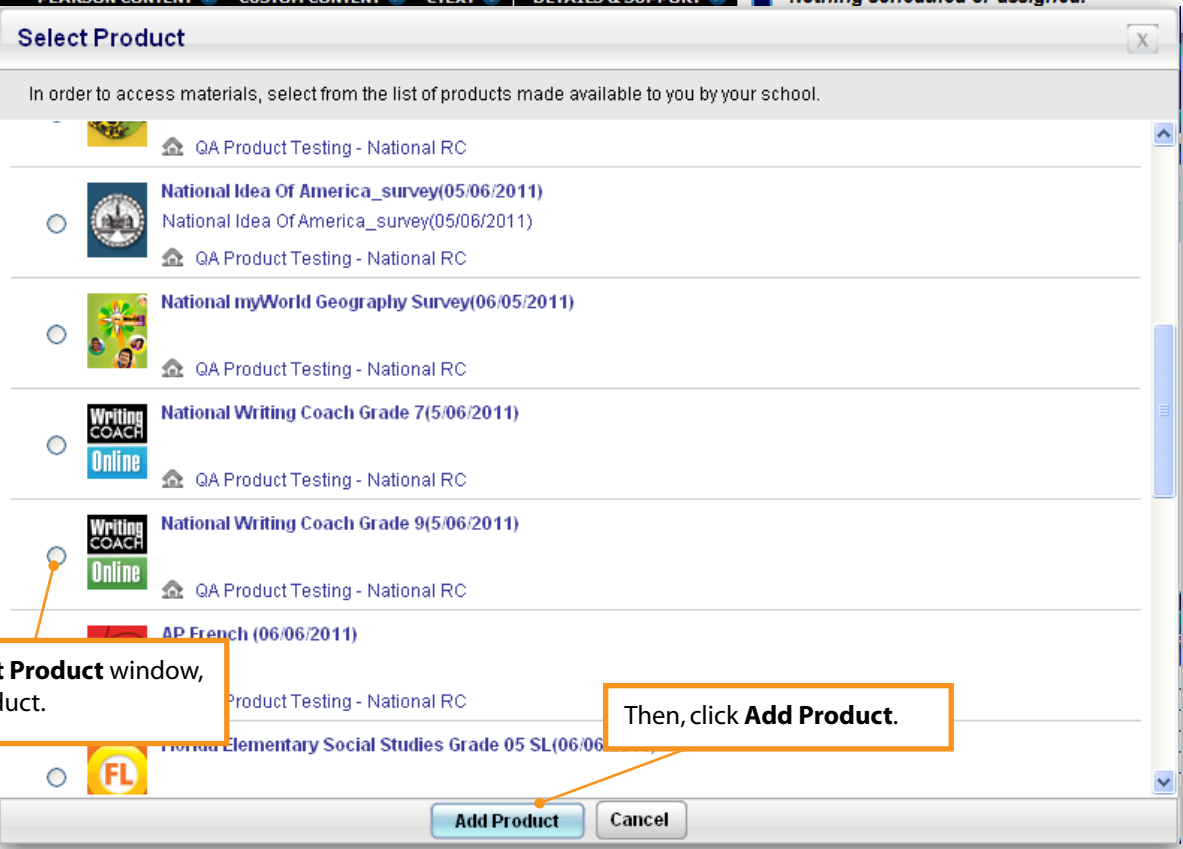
Select Product

X

In order to access materials, select from the list of products made available to you by your school.

QA Product Testing - National RC

National Idea Of America_survey(05/06/2011)
National Idea Of America_survey(05/06/2011)
QA Product Testing - National RC

National myWorld Geography Survey(06/05/2011)
QA Product Testing - National RC

Writing COACH Online
National Writing Coach Grade 7(5/06/2011)
QA Product Testing - National RC

Writing COACH Online
National Writing Coach Grade 9(5/06/2011)
QA Product Testing - National RC

AP French (06/06/2011)
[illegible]roduct Testing - National RC

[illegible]t **Product** window, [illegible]duct.

Then, click **Add Product**.

FL
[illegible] Elementary Social Studies Grade 05 SL(06/06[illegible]

Add Product
Cancel